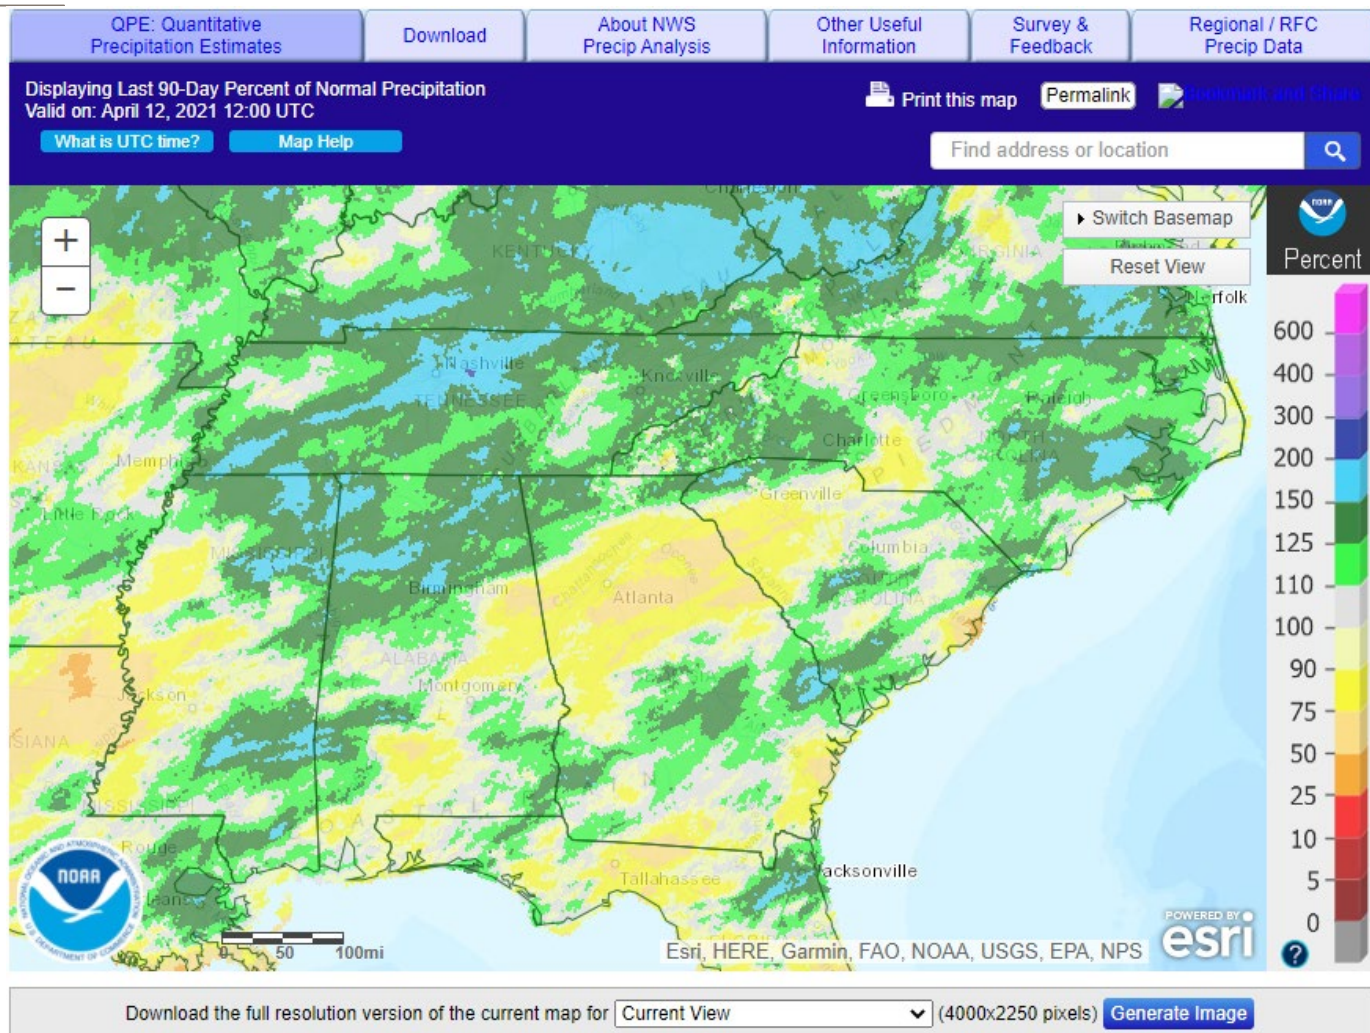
QPE: Quantitative Precipitation Estimates | Download | About NWS Precip Analysis | Other Useful Information | Survey & Feedback | Regional / RFC Precip Data

Displaying Last 90-Day Percent of Normal Precipitation
Valid on: April 12, 2021 12:00 UTC

What is UTC time? Map Help

Print this map Permalink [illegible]

Find address or location

+
−

Switch Basemap
Reset View

Percent
600
400
300
200
150
125
110
100
90
75
50
25
10
5
0

Charleston
KENTUCKY
VIRGINIA
Norfolk
Nashville
TENNESSEE
Knoxville
Greensboro
Raleigh
Memphis
Charlotte
NORTH CAROLINA
Little Rock
Greenville
MISSISSIPPI
Columbia
SOUTH CAROLINA
Birmingham
Atlanta
ALABAMA
Montgomery
Jackson
LOUISIANA
Baton Rouge
Tallahassee
Jacksonville

NOAA
0 50 100mi

Esri, HERE, Garmin, FAO, NOAA, USGS, EPA, NPS
POWERED BY esri
?

Download the full resolution version of the current map for Current View (4000x2250 pixels) Generate Image